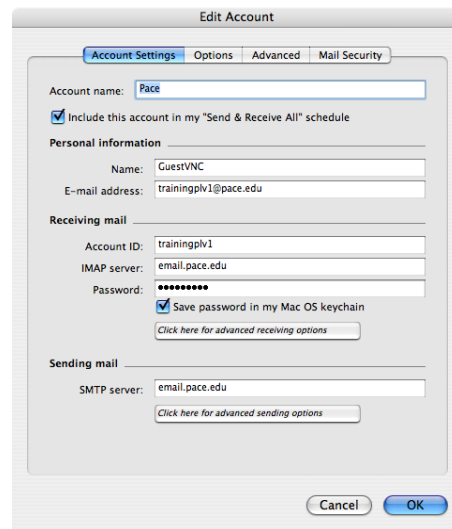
Edit Account

Account Settings | Options | Advanced | Mail Security

Account name: Pace

Include this account in my "Send & Receive All" schedule

Personal information

Name: GuestVNC

E-mail address: trainingplv1@pace.edu

Receiving mail

Account ID: trainingplv1

IMAP server: email.pace.edu

Password: ●●●●●●●●●

Save password in my Mac OS keychain

Click here for advanced receiving options

Sending mail

SMTP server: email.pace.edu

Click here for advanced sending options

Cancel

OK